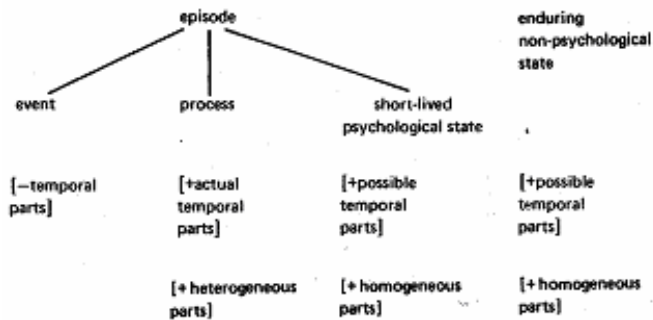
episode

enduring non-psychological state

event

process

short-lived psychological state

[−temporal parts]

[+actual temporal parts]

[+possible temporal parts]

[+possible temporal parts]

[+ heterogeneous parts]

[+ homogeneous parts]

[+ homogeneous parts]